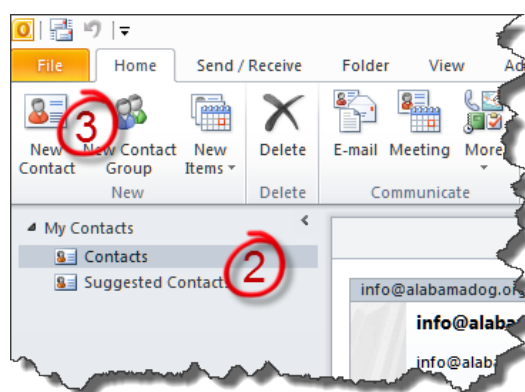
File Home Send / Receive Folder View Ad

New Contact

New Contact Group

New Items

New

Delete

Delete

E-mail Meeting More

Communicate

3

My Contacts

Contacts

Suggested Contacts

2

info@alabamadog.or

info@alaba

info@alab